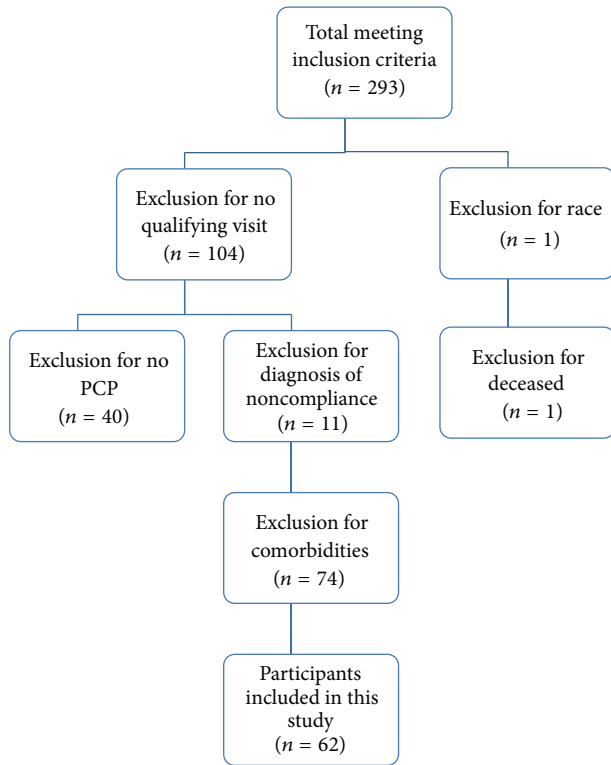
Total meeting inclusion criteria
($n = 293$)

Exclusion for no qualifying visit
($n = 104$)

Exclusion for race
($n = 1$)

Exclusion for no PCP
($n = 40$)

Exclusion for diagnosis of noncompliance
($n = 11$)

Exclusion for deceased
($n = 1$)

Exclusion for comorbidities
($n = 74$)

Participants included in this study
($n = 62$)